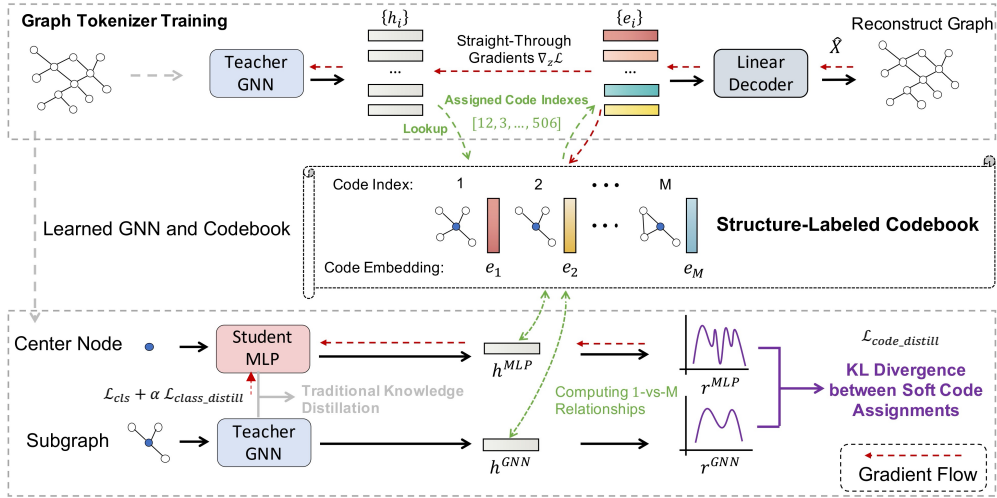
Graph Tokenizer Training

Teacher GNN

$\{h_i\}$

...

Straight-Through Gradients $\nabla_z \mathcal{L}$

$\{e_i\}$

...

Linear Decoder

$\hat{X}$

Reconstruct Graph

Assigned Code Indexes

Lookup

$[12, 3, \ldots, 506]$

Learned GNN and Codebook

Code Index: 1 2 ... M

Structure-Labeled Codebook

Code Embedding: $e_1$ $e_2$ ... $e_M$

Center Node

Student MLP

$h^{MLP}$

$r^{MLP}$

$\mathcal{L}_{code\_distill}$

KL Divergence between Soft Code Assignments

$\mathcal{L}_{cls} + \alpha\, \mathcal{L}_{class\_distill}$

Traditional Knowledge Distillation

Computing 1-vs-M Relationships

Subgraph

Teacher GNN

$h^{GNN}$

$r^{GNN}$

Gradient Flow